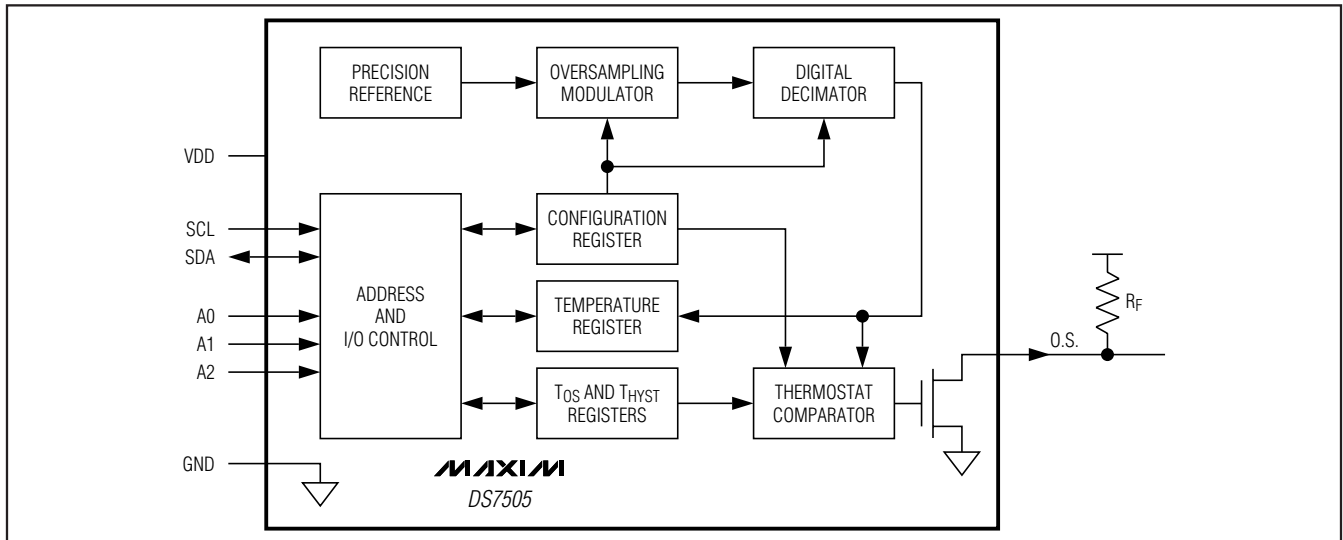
PRECISION REFERENCE

OVERSAMPLING MODULATOR

DIGITAL DECIMATOR

VDD

SCL

SDA

A0

A1

A2

GND

ADDRESS AND I/O CONTROL

CONFIGURATION REGISTER

TEMPERATURE REGISTER

$T_{OS}$ AND $T_{HYST}$ REGISTERS

THERMOSTAT COMPARATOR

$R_F$

O.S.

MAXIM

DS7505